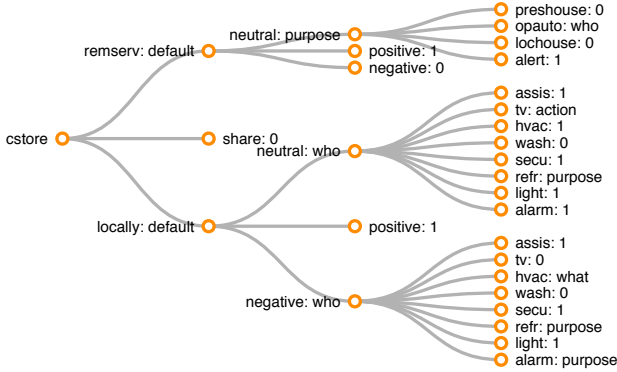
cstore

remserv: default

neutral: purpose

preshouse: 0
opauto: who
lochouse: 0
alert: 1

positive: 1
negative: 0

share: 0

neutral: who

assis: 1
tv: action
hvac: 1
wash: 0
secu: 1
refr: purpose
light: 1
alarm: 1

locally: default

positive: 1

negative: who

assis: 1
tv: 0
hvac: what
wash: 0
secu: 1
refr: purpose
light: 1
alarm: purpose